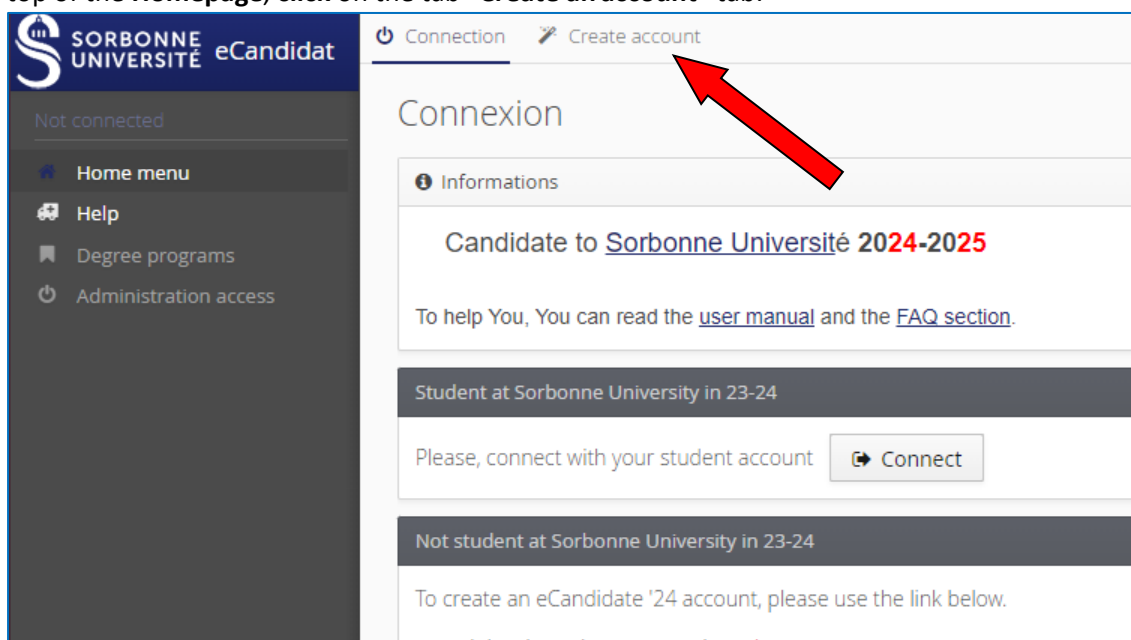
top of the **Homepage**, **click** on the tab "**Create an account**" tab.

SORBONNE UNIVERSITÉ eCandidat

Connection

Create account

Not connected

Home menu

Help

Degree programs

Administration access

Connexion

Informations

Candidate to Sorbonne Université 2024-2025

To help You, You can read the user manual and the FAQ section.

Student at Sorbonne University in 23-24

Please, connect with your student account

Connect

Not student at Sorbonne University in 23-24

To create an eCandidate '24 account, please use the link below.

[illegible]